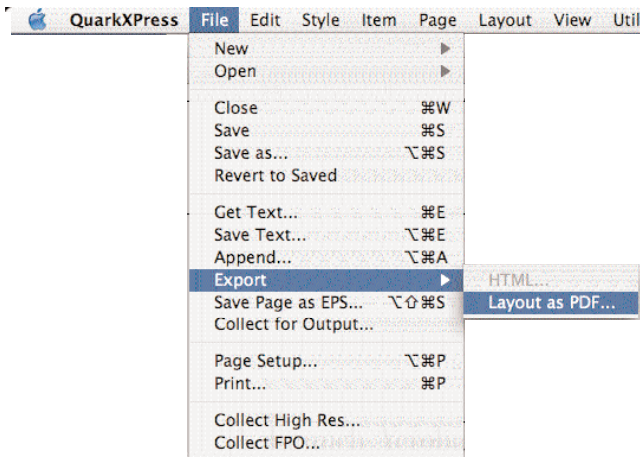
QuarkXPress File Edit Style Item Page Layout View Util

New
Open

Close ⌘W
Save ⌘S
Save as... ⌥⌘S
Revert to Saved

Get Text... ⌘E
Save Text... ⌥⌘E
Append... ⌥⌘A
Export
Save Page as EPS... ⌥⇧⌘S
Collect for Output...

Page Setup... ⌥⌘P
Print... ⌘P

Collect High Res...
Collect FPO...

HTML...
Layout as PDF...